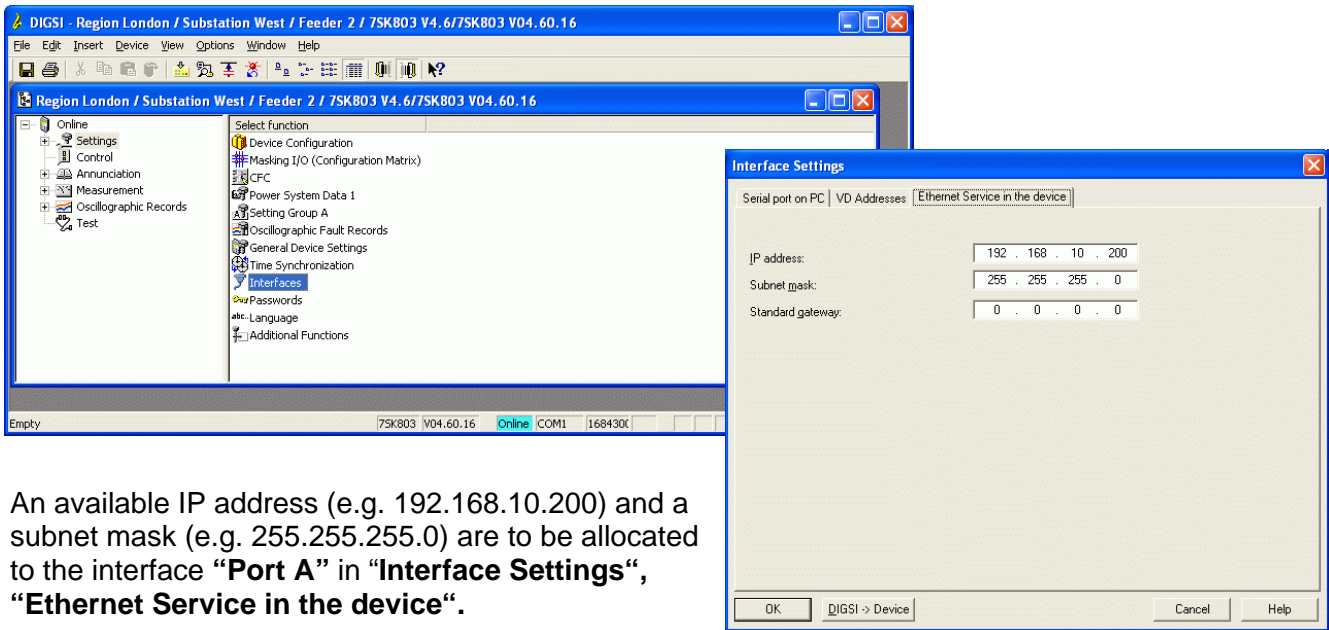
DIGSI - Region London / Substation West / Feeder 2 / 7SK803 V4.6/7SK803 V04.60.16

File Edit Insert Device View Options Window Help

Region London / Substation West / Feeder 2 / 7SK803 V4.6/7SK803 V04.60.16

Online
Settings
Control
Annunciation
Measurement
Oscillographic Records
Test

Select function
Device Configuration
Masking I/O (Configuration Matrix)
CFC
Power System Data 1
Setting Group A
Oscillographic Fault Records
General Device Settings
Time Synchronization
Interfaces
Passwords
Language
Additional Functions

Empty | 7SK803 | V04.60.16 | Online | COM1 | 1684300

Interface Settings

Serial port on PC | VD Addresses | Ethernet Service in the device

IP address: 192 . 168 . 10 . 200
Subnet mask: 255 . 255 . 255 . 0
Standard gateway: 0 . 0 . 0 . 0

OK | DIGSI -> Device | Cancel | Help

An available IP address (e.g. 192.168.10.200) and a subnet mask (e.g. 255.255.255.0) are to be allocated to the interface **"Port A"** in "**Interface Settings", "Ethernet Service in the device".**